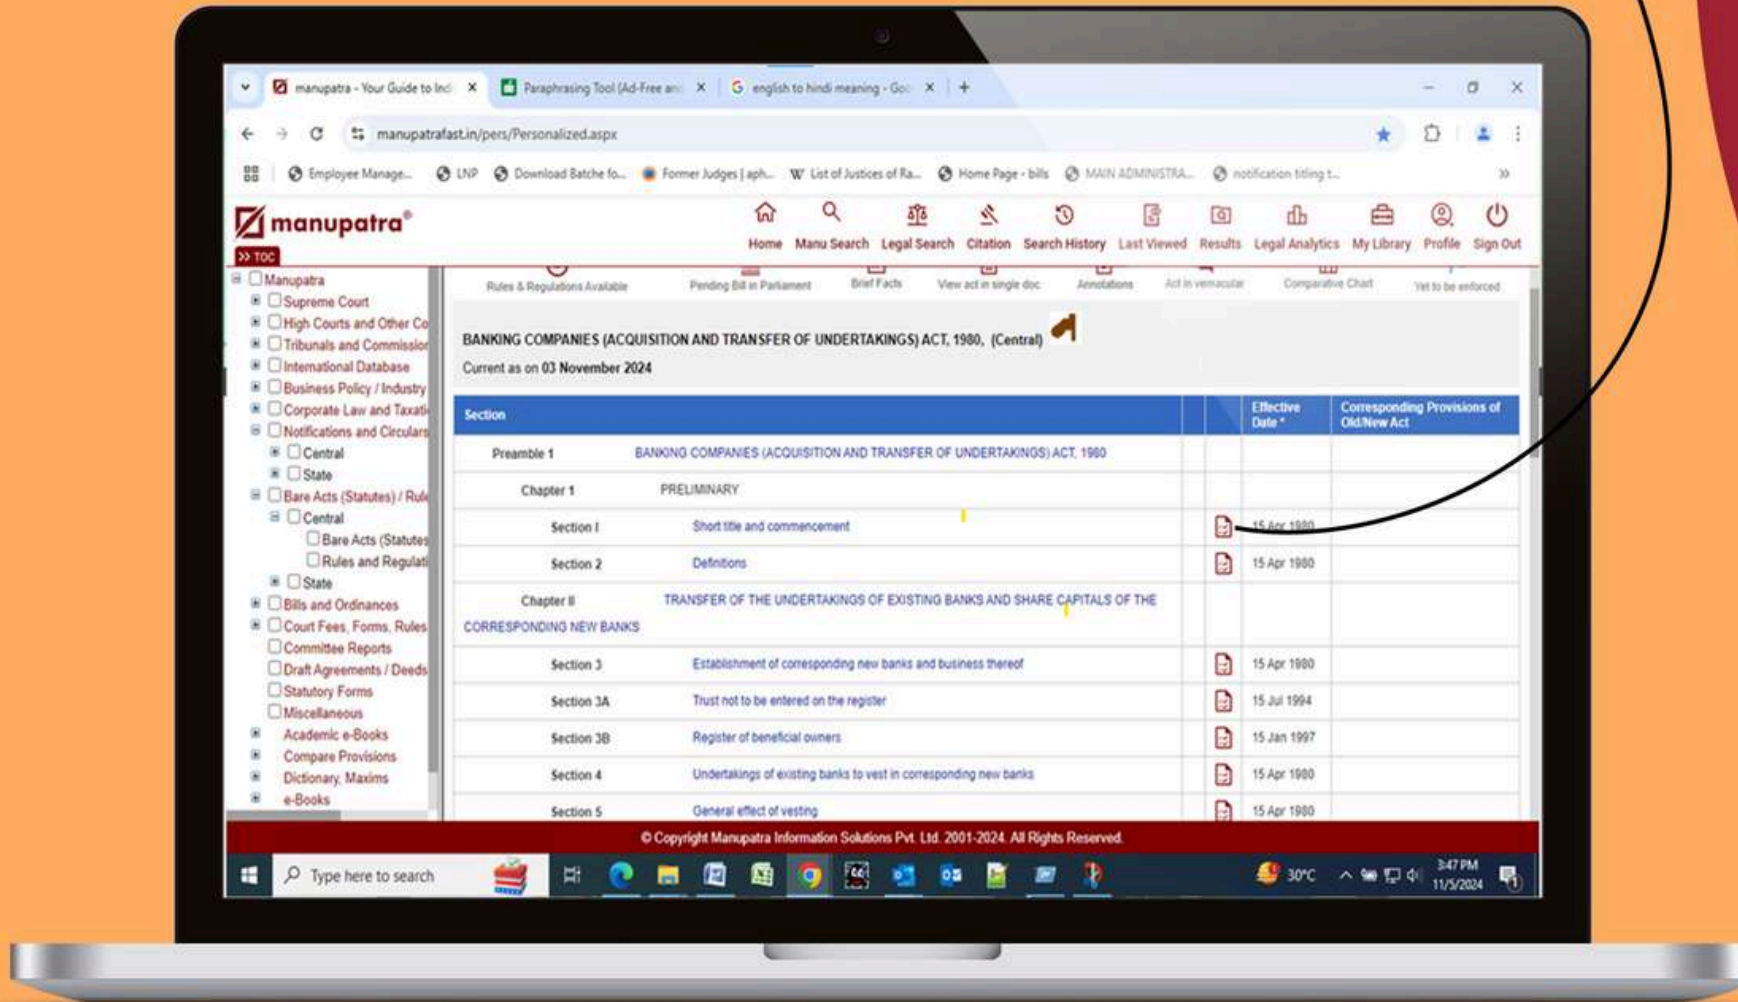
manupatra - Your Guide to Ind ×
Paraphrasing Tool (Ad-Free an ×
english to hindi meaning - Go ×
+

manupatrafast.in/pers/Personalized.aspx

Employee Manage... LNP Download Batche fo... Former Judges | aph... List of Justices of Ra... Home Page - bills MAIN ADMINISTRA... notification titling t...

manupatra®
>> TOC

Home Manu Search Legal Search Citation Search History Last Viewed Results Legal Analytics My Library Profile Sign Out

Manupatra
Supreme Court
High Courts and Other Co
Tribunals and Commissior
International Database
Business Policy / Industry
Corporate Law and Taxati
Notifications and Circulars
Central
State
Bare Acts (Statutes) / Rule
Central
Bare Acts (Statutes
Rules and Regulati
State
Bills and Ordinances
Court Fees, Forms, Rules
Committee Reports
Draft Agreements / Deeds
Statutory Forms
Miscellaneous
Academic e-Books
Compare Provisions
Dictionary, Maxims
e-Books

Rules & Regulations Available Pending Bill in Parliament Brief Facts View act in single doc Annotations Act in vernacular Comparative Chart Yet to be enforced

BANKING COMPANIES (ACQUISITION AND TRANSFER OF UNDERTAKINGS) ACT, 1980, (Central)
Current as on 03 November 2024

| Section | | | Effective Date * | Corresponding Provisions of Old/New Act |
|---|---|---|---|---|
| Preamble 1 | BANKING COMPANIES (ACQUISITION AND TRANSFER OF UNDERTAKINGS) ACT, 1980 | | | |
| Chapter 1 | PRELIMINARY | | | |
| Section 1 | Short title and commencement | | 15 Apr 1980 | |
| Section 2 | Definitions | | 15 Apr 1980 | |
| Chapter II | TRANSFER OF THE UNDERTAKINGS OF EXISTING BANKS AND SHARE CAPITALS OF THE CORRESPONDING NEW BANKS | | | |
| Section 3 | Establishment of corresponding new banks and business thereof | | 15 Apr 1980 | |
| Section 3A | Trust not to be entered on the register | | 15 Jul 1994 | |
| Section 3B | Register of beneficial owners | | 15 Jan 1997 | |
| Section 4 | Undertakings of existing banks to vest in corresponding new banks | | 15 Apr 1980 | |
| Section 5 | General effect of vesting | | 15 Apr 1980 | |

© Copyright Manupatra Information Solutions Pvt. Ltd. 2001-2024. All Rights Reserved.

Type here to search
30°C
3:47 PM
11/5/2024